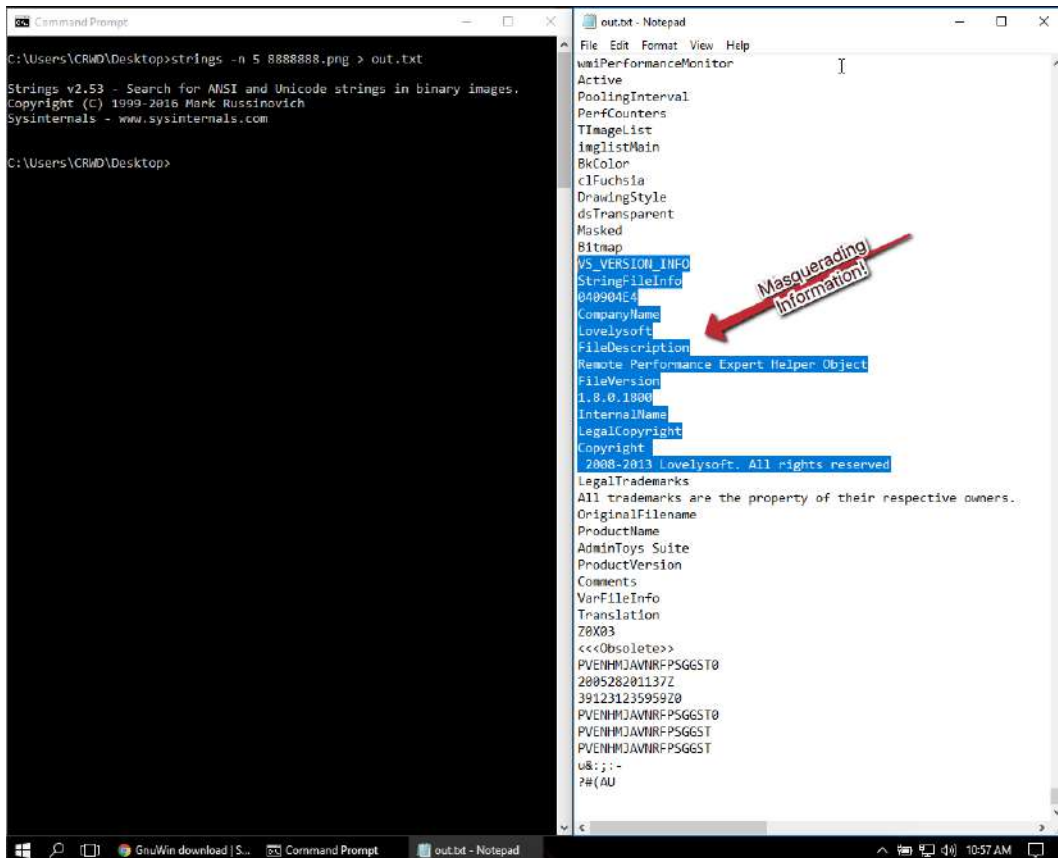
Command Prompt

C:\Users\CRWD\Desktop>strings -n 5 8888888.png > out.txt

Strings v2.53 - Search for ANSI and Unicode strings in binary images.
Copyright (C) 1999-2016 Mark Russinovich
Sysinternals - www.sysinternals.com

C:\Users\CRWD\Desktop>

out.txt - Notepad

File Edit Format View Help

wmiPerformanceMonitor
Active
PoolingInterval
PerfCounters
TImageList
imglistMain
BkColor
clFuchsia
DrawingStyle
dsTransparent
Masked
Bitmap
VS_VERSION_INFO
StringFileInfo
040904E4
CompanyName
Lovelysoft
FileDescription
Remote Performance Expert Helper Object
FileVersion
1.8.0.1800
InternalName
LegalCopyright
Copyright
2008-2013 Lovelysoft. All rights reserved
LegalTrademarks
All trademarks are the property of their respective owners.
OriginalFilename
ProductName
AdminToys Suite
ProductVersion
Comments
VarFileInfo
Translation
Z0X03
<<<Obsolete>>
PVENHMJAVNRFPSGGST0
200528201137Z
391231235959Z0
PVENHMJAVNRFPSGGST0
PVENHMJAVNRFPSGGST
PVENHMJAVNRFPSGGST
u&:;:-
?#(AU

Masquerading Information!

GnuWin download | S... Command Prompt out.txt - Notepad 10:57 AM